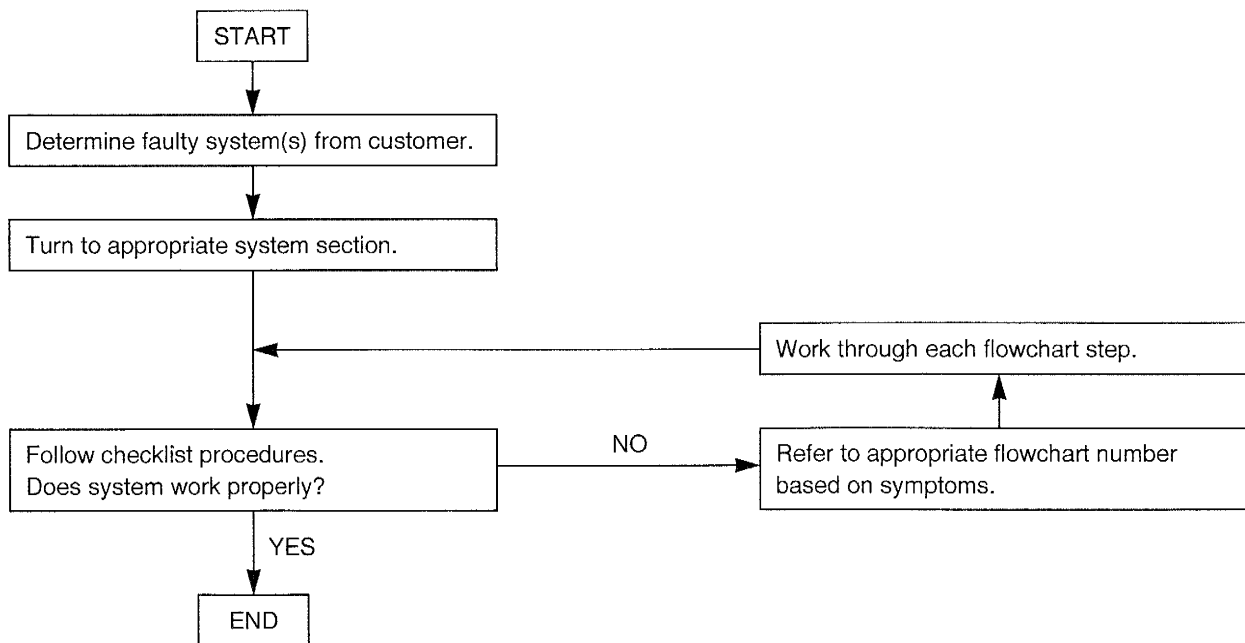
START

Determine faulty system(s) from customer.

Turn to appropriate system section.

Work through each flowchart step.

Follow checklist procedures.
Does system work properly?

NO

Refer to appropriate flowchart number based on symptoms.

YES

END